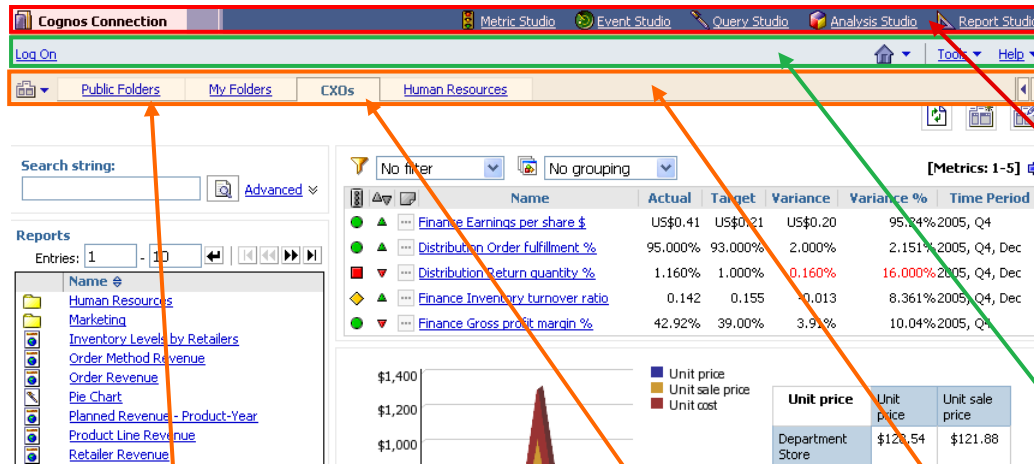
Cognos Connection
Metric Studio
Event Studio
Query Studio
Analysis Studio
Report Studio

Log On
Tools
Help

Public Folders
My Folders
CXOs
Human Resources

Search string:
Advanced

Reports
Entries: 1 - 10

| Name |
|---|
| Human Resources |
| Marketing |
| Inventory Levels by Retailers |
| Order Method Revenue |
| Order Revenue |
| Pie Chart |
| Planned Revenue - Product-Year |
| Product Line Revenue |
| Retailer Revenue |

No filter
No grouping
[Metrics: 1-5]

| Name | Actual | Target | Variance | Variance % | Time Period |
|---|---|---|---|---|---|
| Finance Earnings per share $ | US$0.41 | US$0.21 | US$0.20 | 95.24% | 2005, Q4 |
| Distribution Order fulfillment % | 95.000% | 93.000% | 2.000% | 2.151% | 2005, Q4, Dec |
| Distribution Return quantity % | 1.160% | 1.000% | 0.160% | 16.000% | 2005, Q4, Dec |
| Finance Inventory turnover ratio | 0.142 | 0.155 | -0.013 | 8.361% | 2005, Q4, Dec |
| Finance Gross profit margin % | 42.92% | 39.00% | 3.92% | 10.04% | 2005, Q4 |

$1,400
$1,200
$1,000
Unit price
Unit sale price
Unit cost

| Unit price | Unit price | Unit sale price |
|---|---|---|
| Department Store | $128.54 | $121.88 |